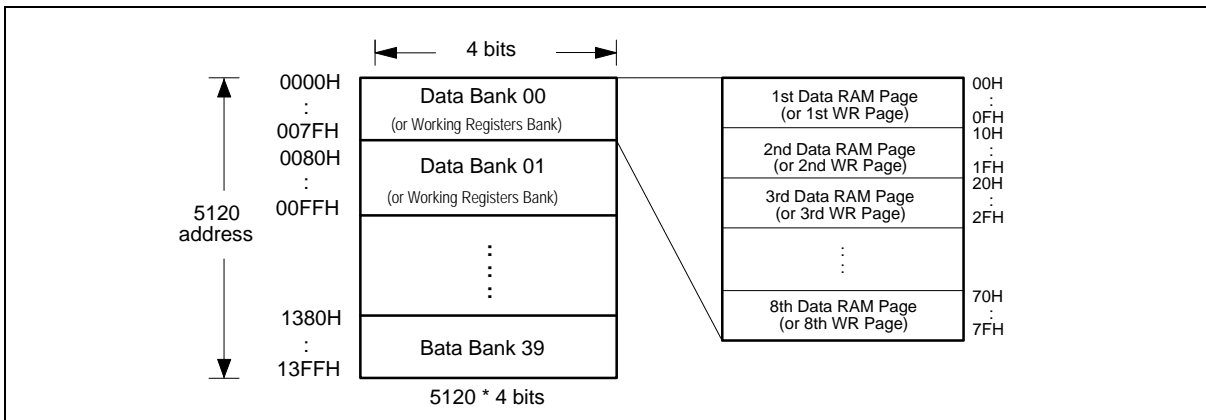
4 bits

0000H
:
007FH
0080H
:
00FFH

5120
address

1380H
:
13FFH

Data Bank 00
(or Working Registers Bank)

Data Bank 01
(or Working Registers Bank)

:
:

Bata Bank 39

5120 * 4 bits

1st Data RAM Page
(or 1st WR Page)

2nd Data RAM Page
(or 2nd WR Page)

3rd Data RAM Page
(or 3rd WR Page)

:

8th Data RAM Page
(or 8th WR Page)

00H
:
0FH
10H
:
1FH
20H
:
2FH

70H
:
7FH